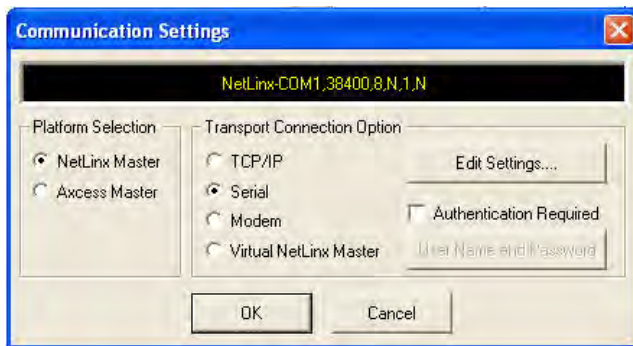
Communication Settings

NetLinx-COM1,38400,8,N,1,N

Platform Selection
NetLinx Master
Axcess Master

Transport Connection Option
TCP/IP
Serial
Modem
Virtual NetLinx Master

Edit Settings...
Authentication Required
User Name and Password

OK
Cancel